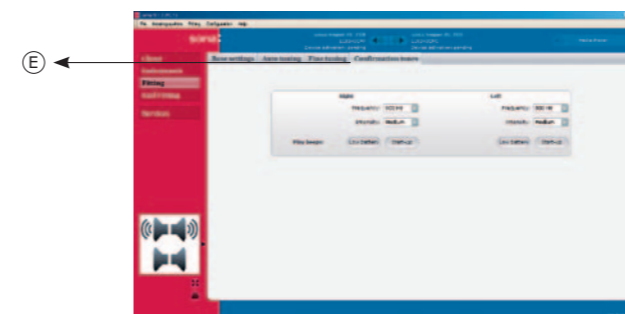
E

File Hearing aids Fitting Configuration Help

sona

Client
Environment
Fitting
Self fitting
Services

Base settings | Auto tuning | Fine tuning | Confirmation tones

Right
Frequency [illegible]
Intensity Medium
Play beeps: Low battery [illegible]

Left
Frequency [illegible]
Intensity Medium
Low battery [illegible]